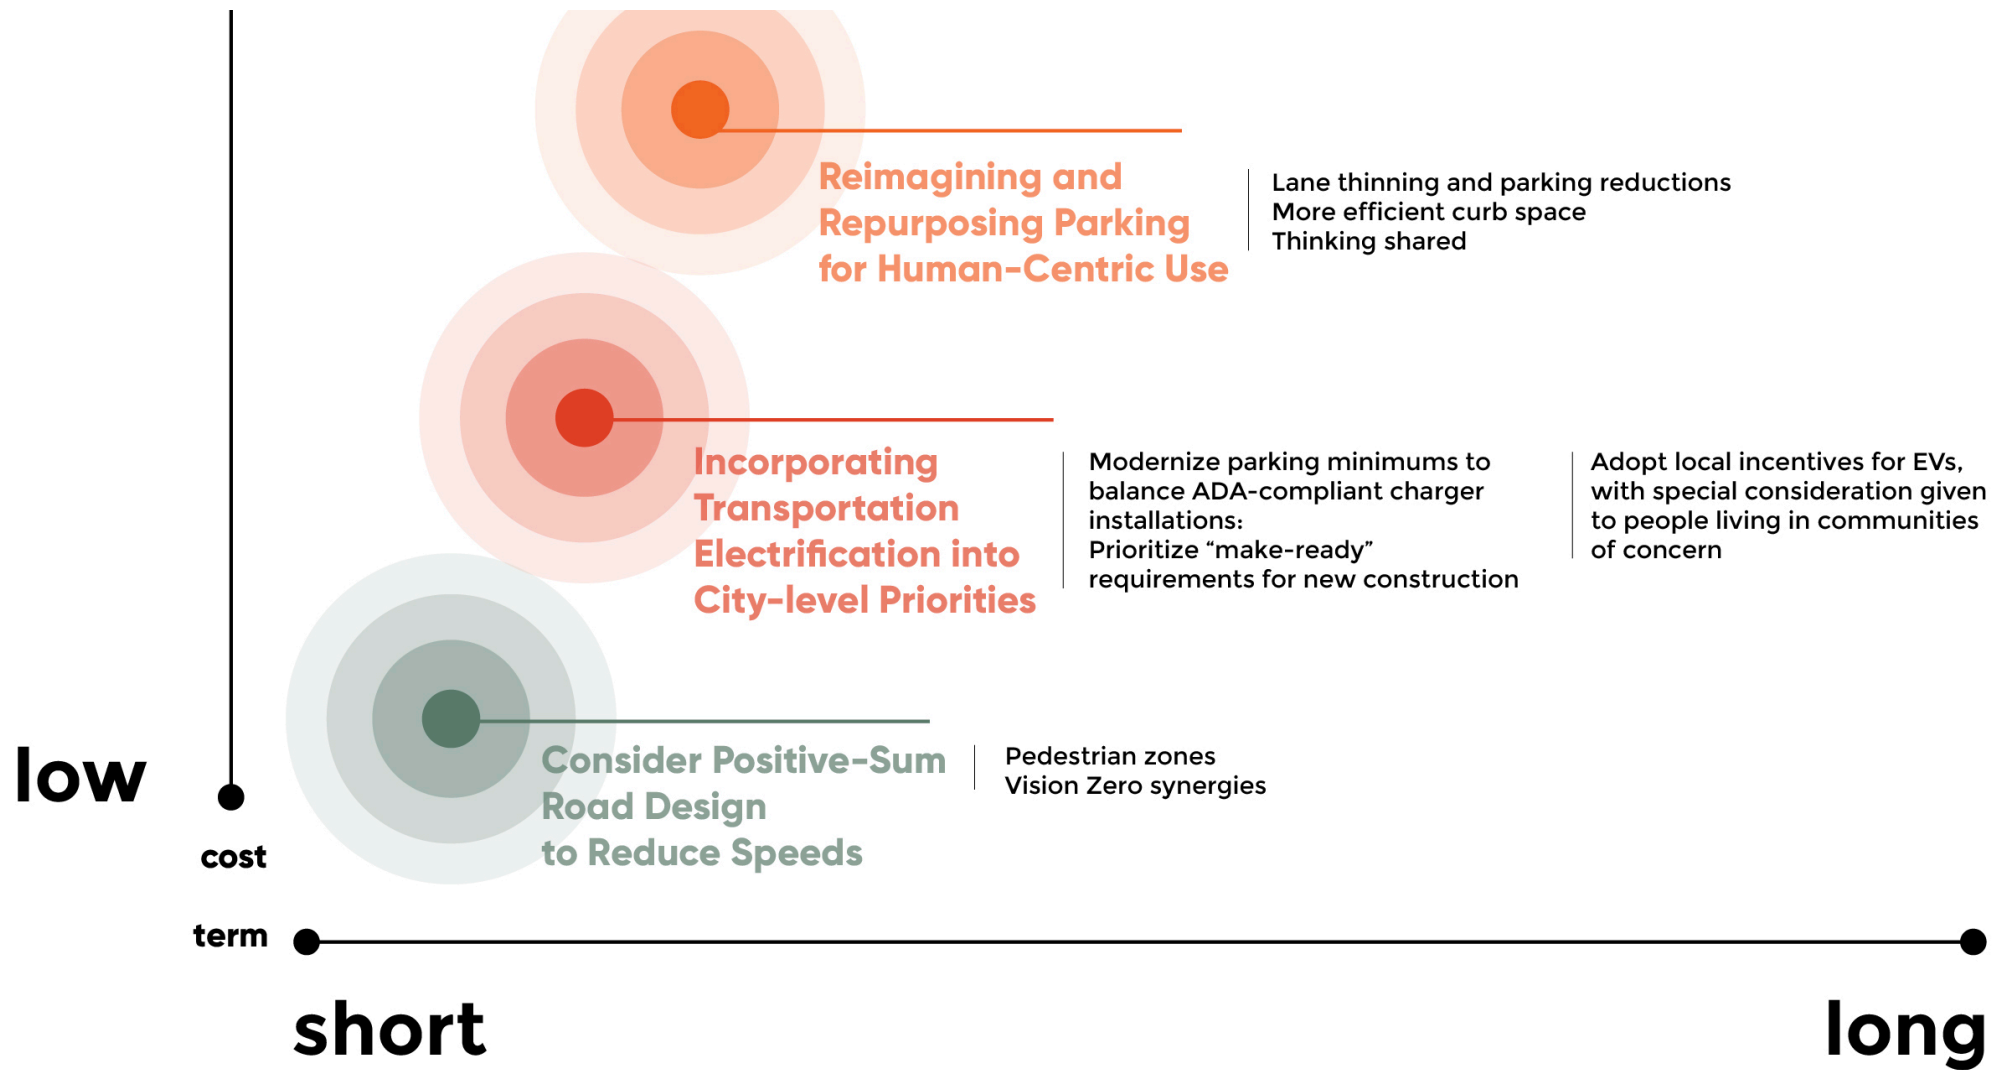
Reimagining and Repurposing Parking for Human-Centric Use

Lane thinning and parking reductions
More efficient curb space
Thinking shared

Incorporating Transportation Electrification into City-level Priorities

Modernize parking minimums to balance ADA-compliant charger installations:
Prioritize “make-ready” requirements for new construction

Adopt local incentives for EVs, with special consideration given to people living in communities of concern

low

Consider Positive-Sum Road Design to Reduce Speeds

Pedestrian zones
Vision Zero synergies

cost

term

short

long